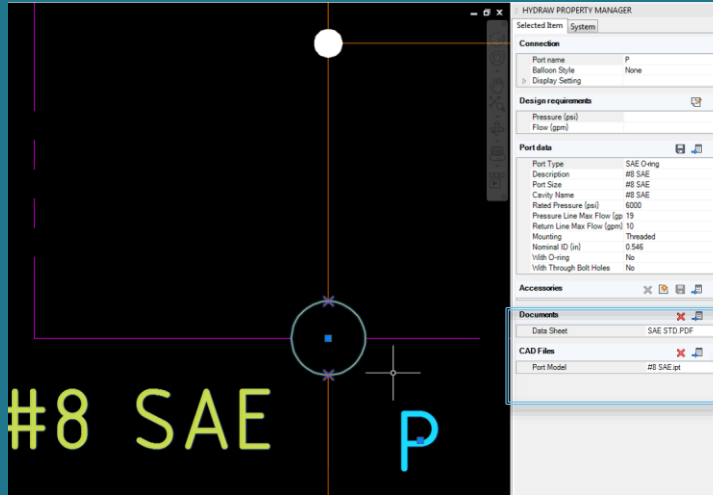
HYDRAW PROPERTY MANAGER

Selected Item | System

Connection

| | |
|---|---|
| Port name | P |
| Balloon Style | None |
| Display Setting | |

Design requirements

| | |
|---|---|
| Pressure (psi) | |
| Flow (gpm) | |

Port data

| | |
|---|---|
| Port Type | SAE O-ring |
| Description | #8 SAE |
| Port Size | #8 SAE |
| Cavity Name | #8 SAE |
| Rated Pressure (psi) | 6000 |
| Pressure Line Max Flow (gp | 19 |
| Return Line Max Flow (gpm) | 10 |
| Mounting | Threaded |
| Nominal ID (in) | 0.546 |
| With O-ring | No |
| With Through Bolt Holes | No |

Accessories

Documents

| | |
|---|---|
| Data Sheet | SAE STD.PDF |

CAD Files

| | |
|---|---|
| Port Model | #8 SAE.ipt |

#8 SAE

P